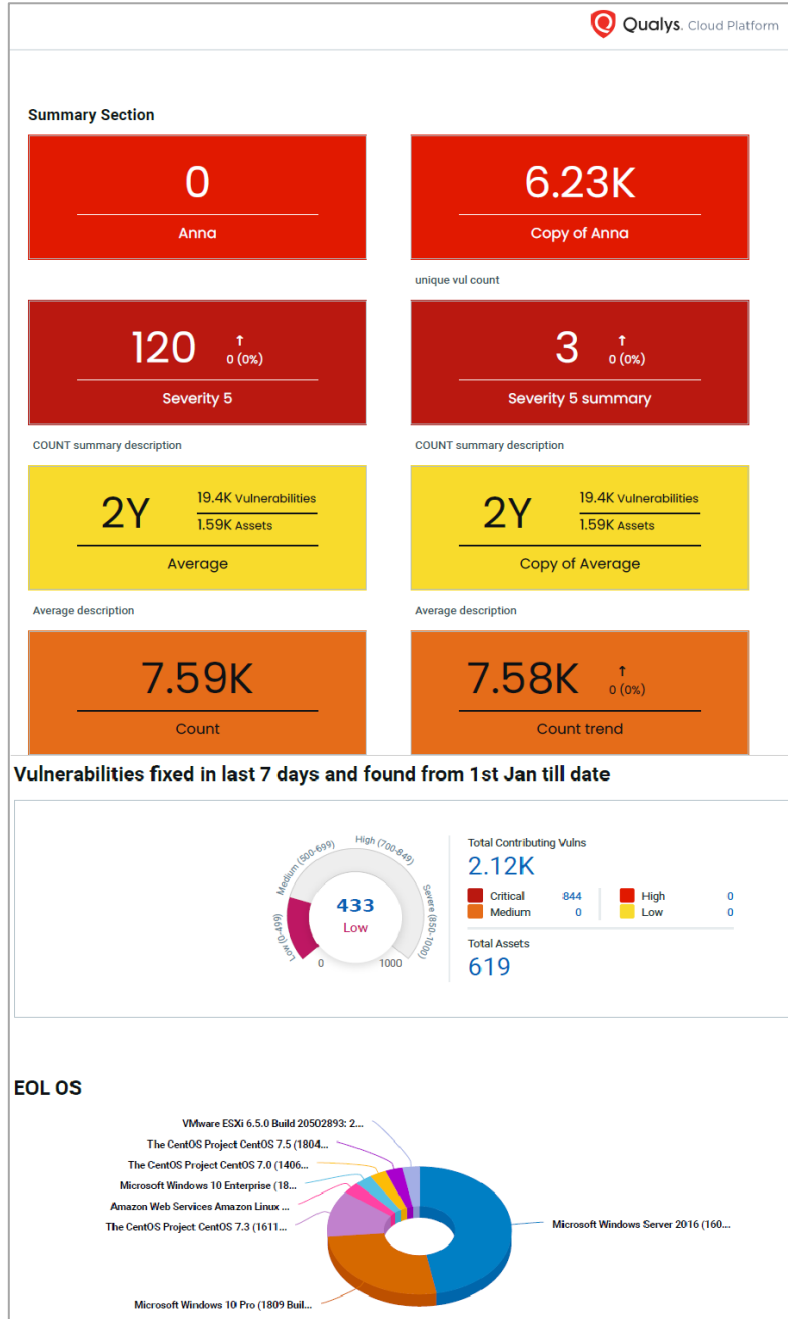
Qualys. Cloud Platform

Summary Section

0
Anna

6.23K
Copy of Anna

unique vul count

120 ↑ 0 (0%)
Severity 5

3 ↑ 0 (0%)
Severity 5 summary

COUNT summary description

COUNT summary description

2Y 19.4K Vulnerabilities 1.59K Assets
Average

2Y 19.4K Vulnerabilities 1.59K Assets
Copy of Average

Average description

Average description

7.59K
Count

7.58K ↑ 0 (0%)
Count trend

Vulnerabilities fixed in last 7 days and found from 1st Jan till date

Low (0-499)
Medium (500-699)
High (700-849)
Severe (850-1000)
433
Low
0
1000

Total Contributing Vulns
2.12K

| | | | |
|---|---|---|---|
| Critical | 844 | High | 0 |
| Medium | 0 | Low | 0 |

Total Assets
619

EOL OS

VMware ESXi 6.5.0 Build 20502893: 2...
The CentOS Project CentOS 7.5 (1804...
The CentOS Project CentOS 7.0 (1406...
Microsoft Windows 10 Enterprise (18...
Amazon Web Services Amazon Linux ...
The CentOS Project CentOS 7.3 (1611...
Microsoft Windows Server 2016 (160...
Microsoft Windows 10 Pro (1809 Buil...